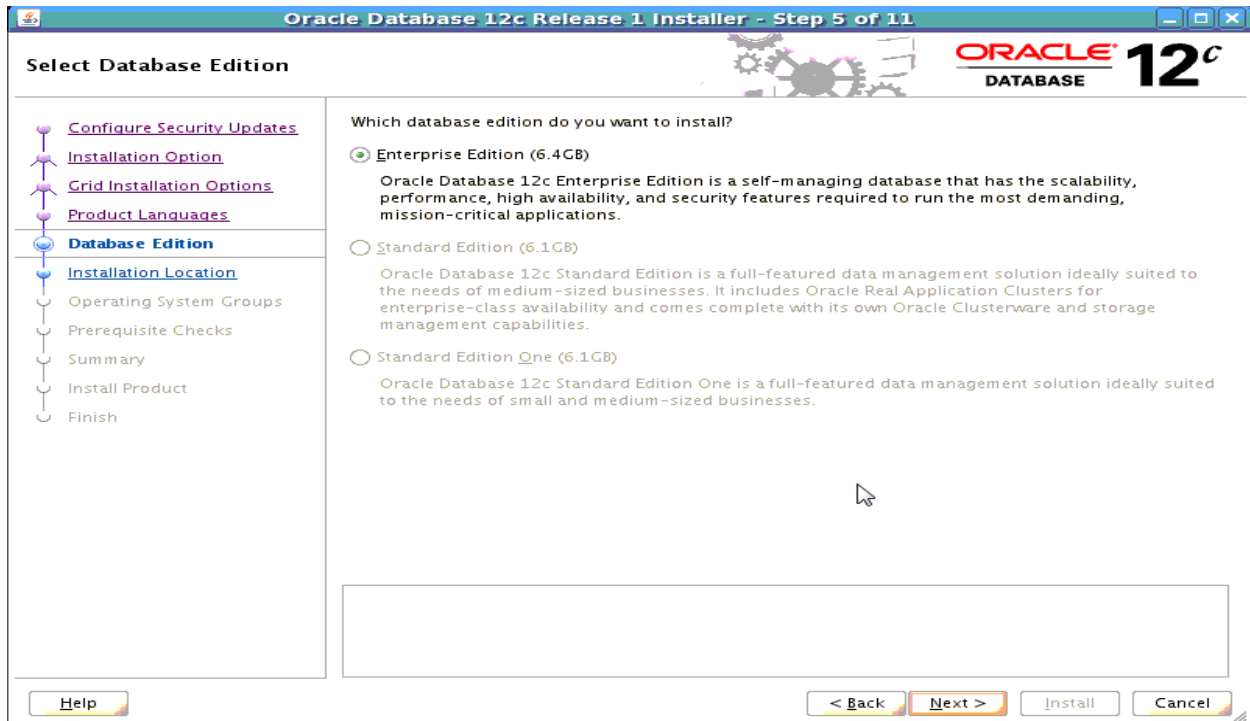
Oracle Database 12c Release 1 Installer - Step 5 of 11

Select Database Edition

ORACLE DATABASE 12c

Configure Security Updates
Installation Option
Grid Installation Options
Product Languages
Database Edition
Installation Location
Operating System Groups
Prerequisite Checks
Summary
Install Product
Finish

Which database edition do you want to install?

Enterprise Edition (6.4GB)

Oracle Database 12c Enterprise Edition is a self-managing database that has the scalability, performance, high availability, and security features required to run the most demanding, mission-critical applications.

Standard Edition (6.1GB)

Oracle Database 12c Standard Edition is a full-featured data management solution ideally suited to the needs of medium-sized businesses. It includes Oracle Real Application Clusters for enterprise-class availability and comes complete with its own Oracle Clusterware and storage management capabilities.

Standard Edition One (6.1GB)

Oracle Database 12c Standard Edition One is a full-featured data management solution ideally suited to the needs of small and medium-sized businesses.

Help

< Back

Next >

Install

Cancel